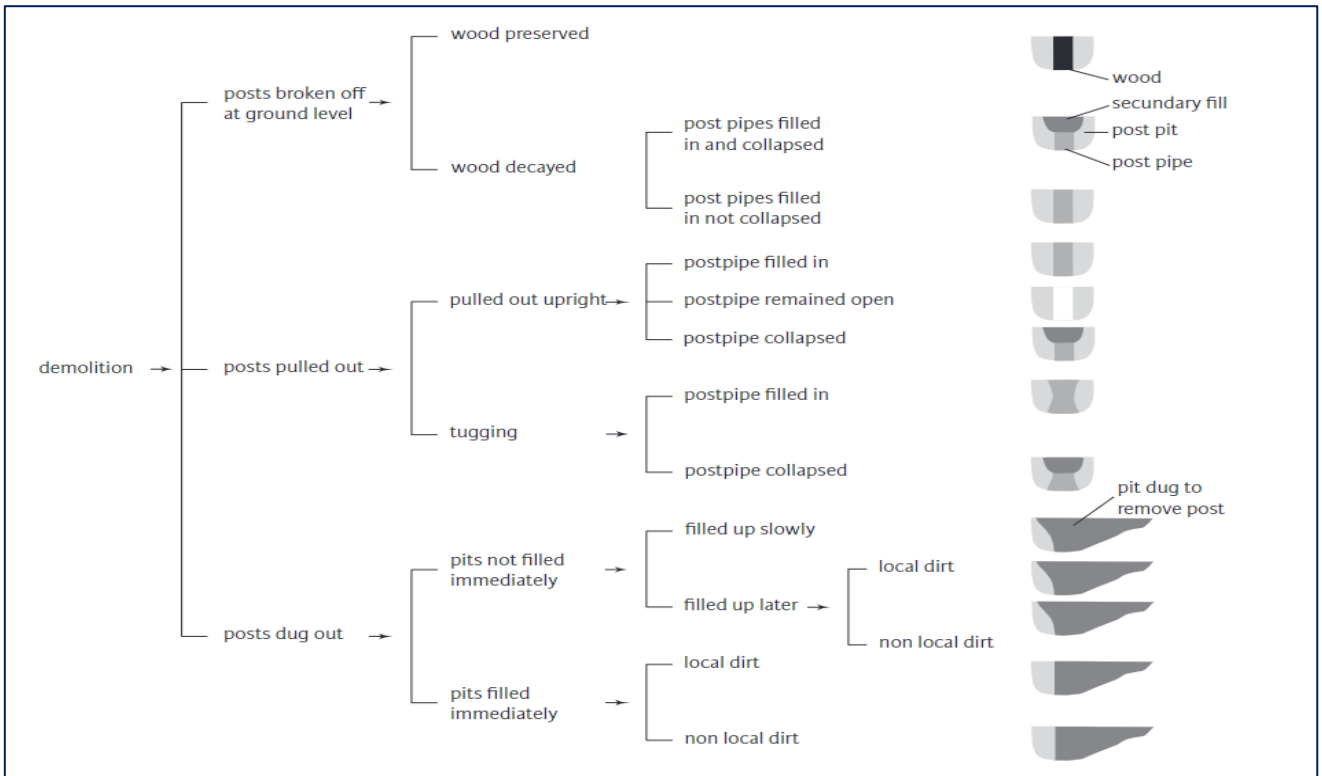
demolition

posts broken off at ground level

wood preserved

wood

wood decayed

post pipes filled in and collapsed

secundary fill

post pit

post pipe

post pipes filled in not collapsed

posts pulled out

pulled out upright

postpipe filled in

postpipe remained open

postpipe collapsed

tugging

postpipe filled in

postpipe collapsed

posts dug out

pits not filled immediately

filled up slowly

pit dug to remove post

filled up later

local dirt

non local dirt

pits filled immediately

local dirt

non local dirt